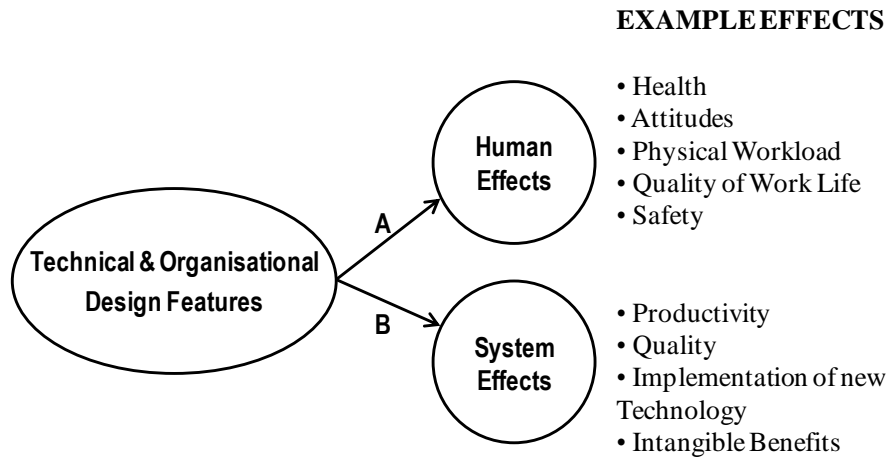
EXAMPLE EFFECTS

Technical & Organisational Design Features

A

B

Human Effects

System Effects

• Health
• Attitudes
• Physical Workload
• Quality of Work Life
• Safety

• Productivity
• Quality
• Implementation of new Technology
• Intangible Benefits